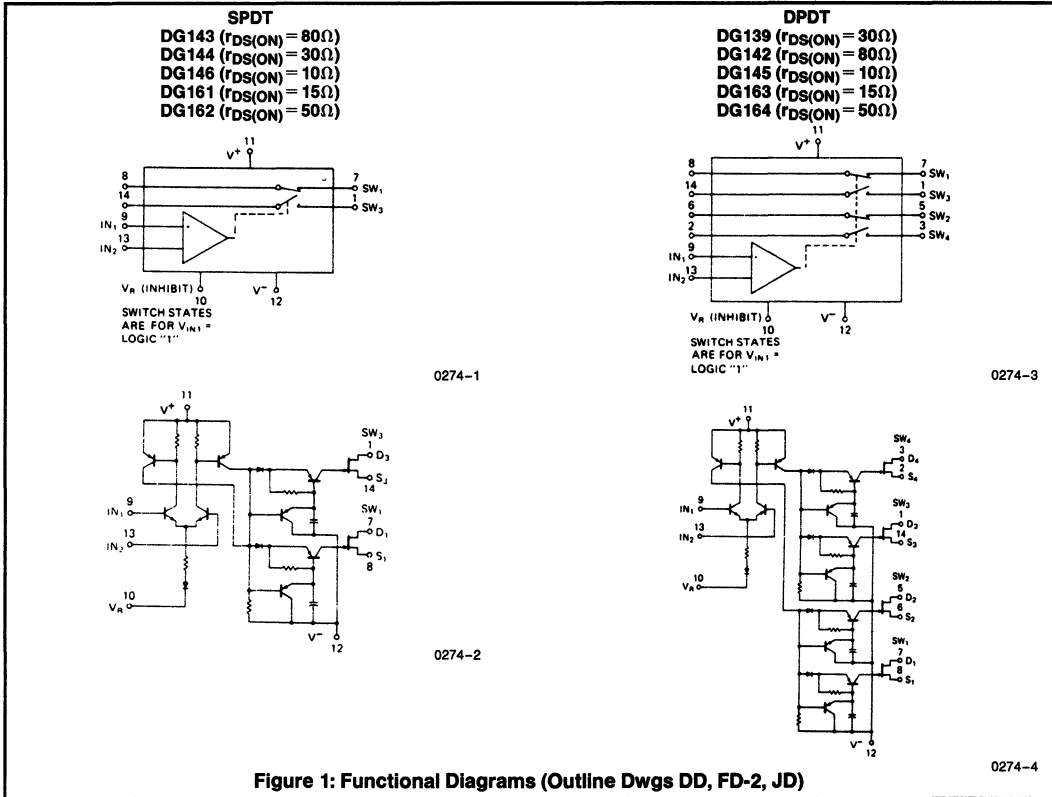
SPDT
DG143 ($r_{DS(ON)} = 80\Omega$)
DG144 ($r_{DS(ON)} = 30\Omega$)
DG146 ($r_{DS(ON)} = 10\Omega$)
DG161 ($r_{DS(ON)} = 15\Omega$)
DG162 ($r_{DS(ON)} = 50\Omega$)

$V^+$ 11
8
14
9 $IN_1$
13 $IN_2$
7 $SW_1$
1 $SW_3$
$V_R$ (INHIBIT) 10
$V^-$ 12
SWITCH STATES ARE FOR $V_{IN1}$ = LOGIC "1"

0274–1

$V^+$ 11
$SW_3$ 1 $D_3$
$S_3$ 14
9 $IN_1$
13 $IN_2$
$SW_1$ 7 $D_1$
$S_1$ 8
10 $V_R$
$V^-$ 12

0274–2

DPDT
DG139 ($r_{DS(ON)} = 30\Omega$)
DG142 ($r_{DS(ON)} = 80\Omega$)
DG145 ($r_{DS(ON)} = 10\Omega$)
DG163 ($r_{DS(ON)} = 15\Omega$)
DG164 ($r_{DS(ON)} = 50\Omega$)

$V^+$ 11
8
14
6
2
9 $IN_1$
13 $IN_2$
7 $SW_1$
1 $SW_3$
5 $SW_2$
3 $SW_4$
$V_R$ (INHIBIT) 10
$V^-$ 12
SWITCH STATES ARE FOR $V_{IN1}$ = LOGIC "1"

0274–3

$V^+$ 11
$SW_4$ 3 $D_4$ 2 $S_4$
$SW_3$ 1 $D_3$ 14 $S_3$
$SW_2$ 5 $D_2$ 6 $S_2$
$SW_1$ 7 $D_1$ 8 $S_1$
9 $IN_1$
13 $IN_2$
10 $V_R$
$V^-$ 12

0274–4

Figure 1: Functional Diagrams (Outline Dwgs DD, FD-2, JD)